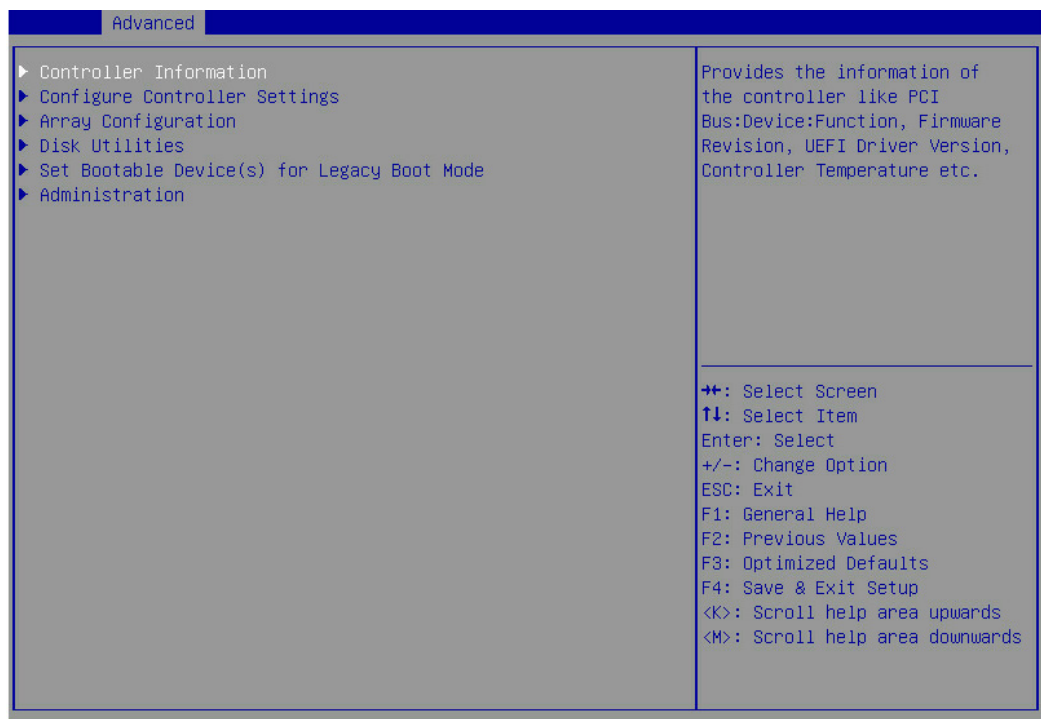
Advanced

▶ Controller Information
▶ Configure Controller Settings
▶ Array Configuration
▶ Disk Utilities
▶ Set Bootable Device(s) for Legacy Boot Mode
▶ Administration

Provides the information of the controller like PCI Bus:Device:Function, Firmware Revision, UEFI Driver Version, Controller Temperature etc.

→←: Select Screen
↑↓: Select Item
Enter: Select
+/-: Change Option
ESC: Exit
F1: General Help
F2: Previous Values
F3: Optimized Defaults
F4: Save & Exit Setup
<K>: Scroll help area upwards
<M>: Scroll help area downwards